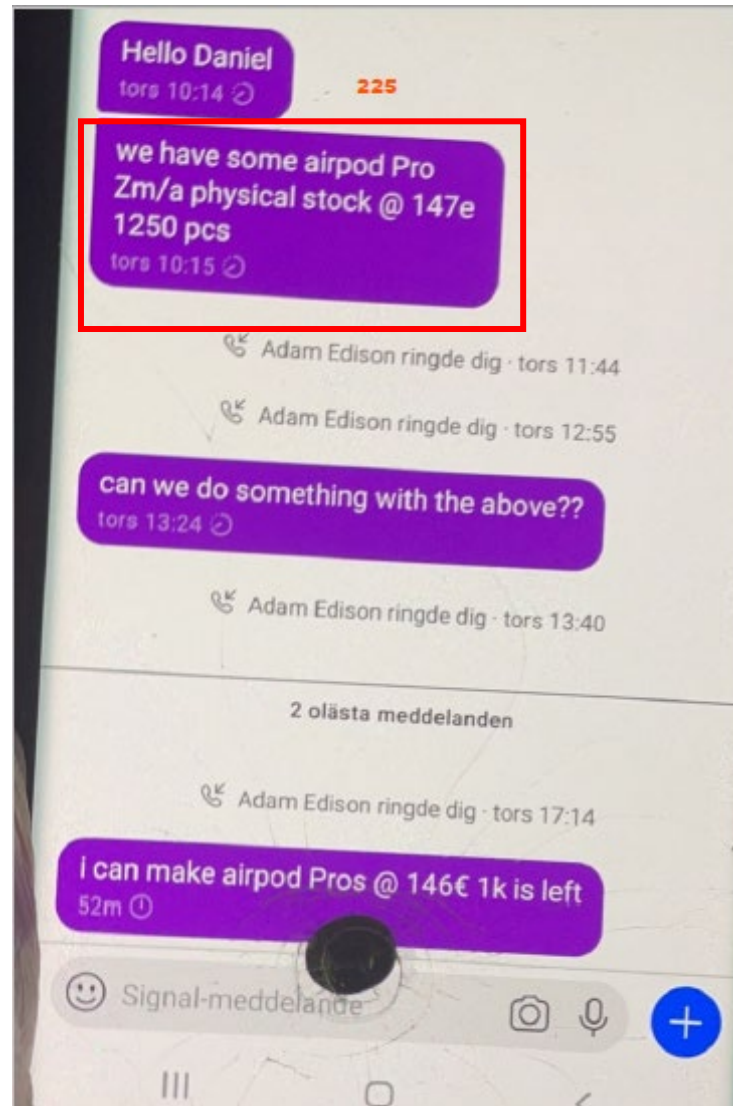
Hello Daniel
tors 10:14

225

we have some airpod Pro Zm/a physical stock @ 147e 1250 pcs
tors 10:15

Adam Edison ringde dig · tors 11:44

Adam Edison ringde dig · tors 12:55

can we do something with the above??
tors 13:24

Adam Edison ringde dig · tors 13:40

2 olästa meddelanden

Adam Edison ringde dig · tors 17:14

I can make airpod Pros @ 146€ 1k is left
52m

Signal-meddelande

+